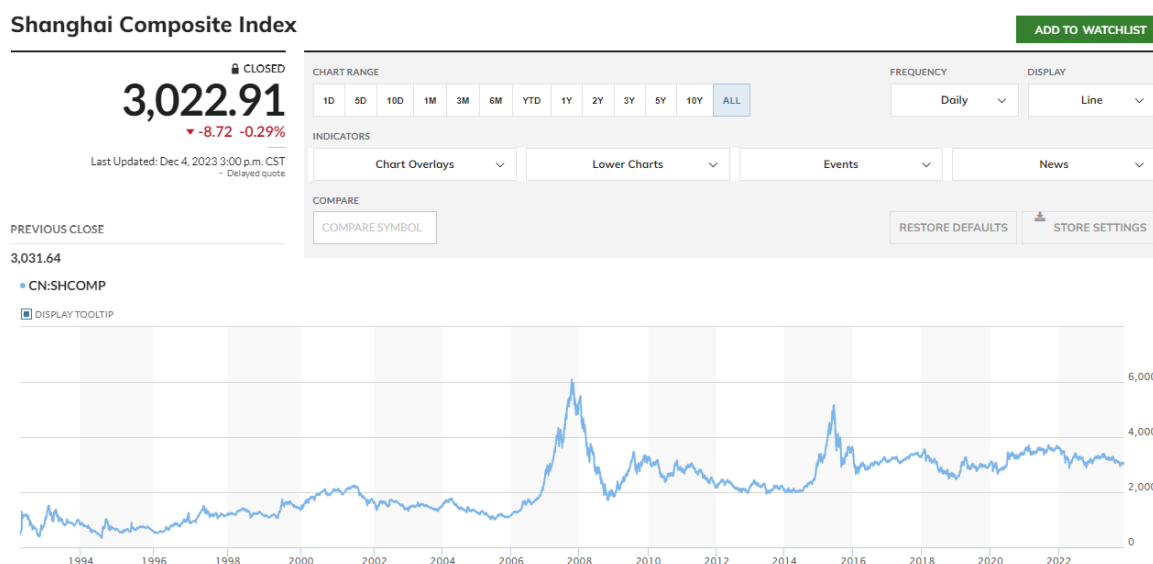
Shanghai Composite Index

ADD TO WATCHLIST

CLOSED

3,022.91

-8.72 -0.29%

Last Updated: Dec 4, 2023 3:00 p.m. CST
- Delayed quote

CHART RANGE

1D 5D 10D 1M 3M 6M YTD 1Y 2Y 3Y 5Y 10Y ALL

FREQUENCY
Daily

DISPLAY
Line

INDICATORS

Chart Overlays

Lower Charts

Events

News

COMPARE

COMPARE SYMBOL

RESTORE DEFAULTS

STORE SETTINGS

PREVIOUS CLOSE

3,031.64

CN:SHCOMP

DISPLAY TOOLTIP

6,000
4,000
2,000
0

1994 1996 1998 2000 2002 2004 2006 2008 2010 2012 2014 2016 2018 2020 2022